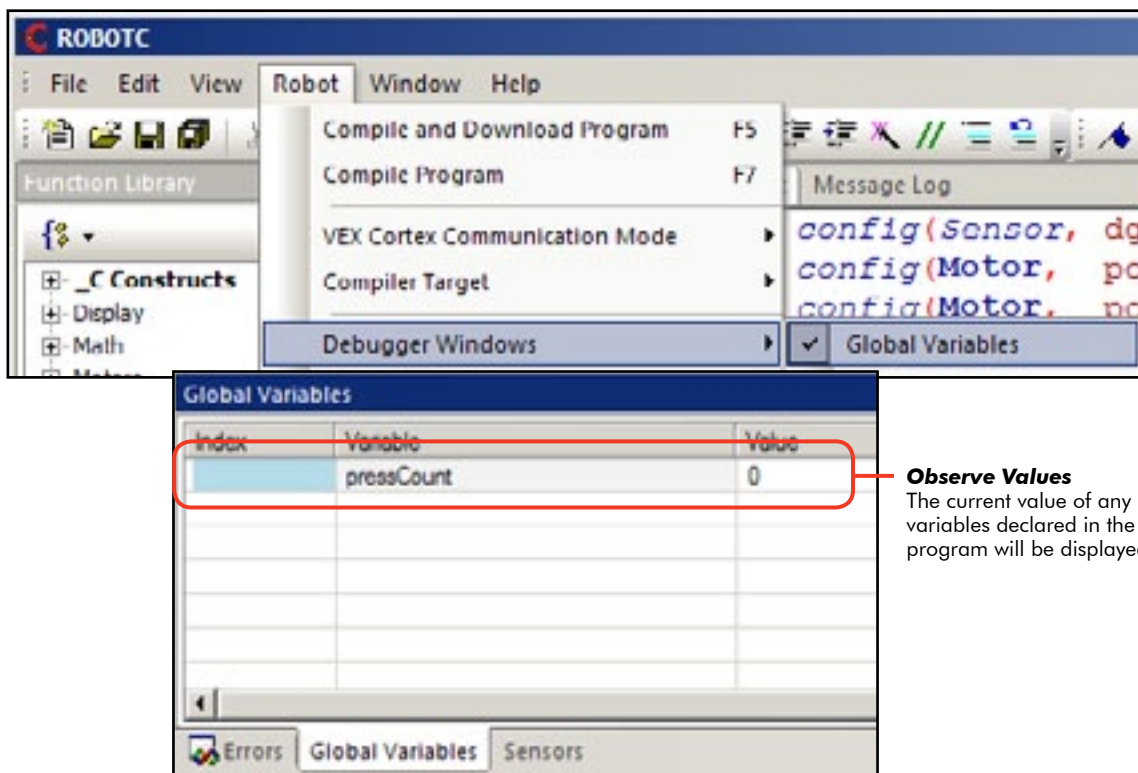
ROBOTC

File Edit View Robot Window Help

Compile and Download Program F5
Compile Program F7
VEX Cortex Communication Mode
Compiler Target
Debugger Windows

Global Variables

Function Library

Message Log

_C Constructs
Display
Math

config(Sensor, dg
config(Motor, pc
config(Motor, pc

Global Variables

| Index | Variable | Value |
|---|---|---|
| | pressCount | 0 |

Errors Global Variables Sensors

**Observe Values**
The current value of any variables declared in the program will be displaye